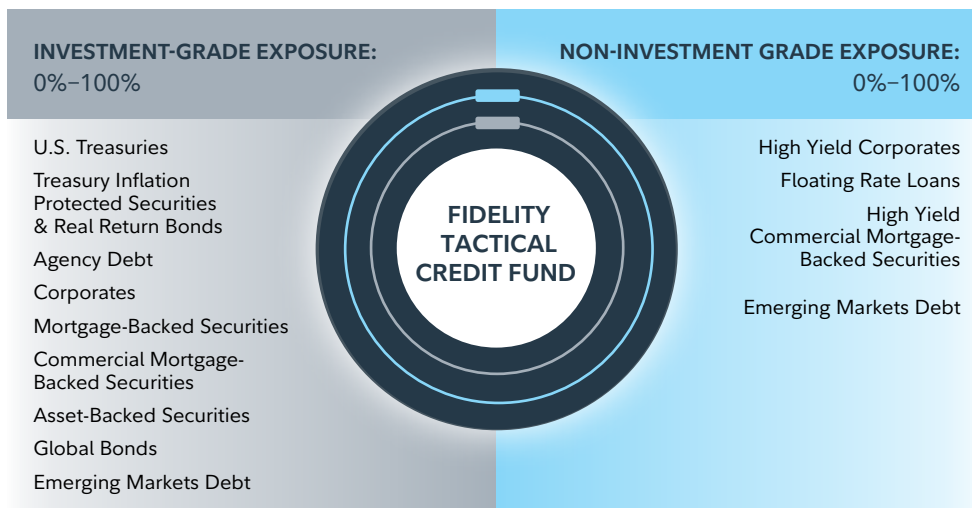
INVESTMENT-GRADE EXPOSURE:
0%–100%

U.S. Treasuries

Treasury Inflation Protected Securities & Real Return Bonds

Agency Debt

Corporates

Mortgage-Backed Securities

Commercial Mortgage-Backed Securities

Asset-Backed Securities

Global Bonds

Emerging Markets Debt

FIDELITY TACTICAL CREDIT FUND

NON-INVESTMENT GRADE EXPOSURE:
0%–100%

High Yield Corporates

Floating Rate Loans

High Yield Commercial Mortgage-Backed Securities

Emerging Markets Debt